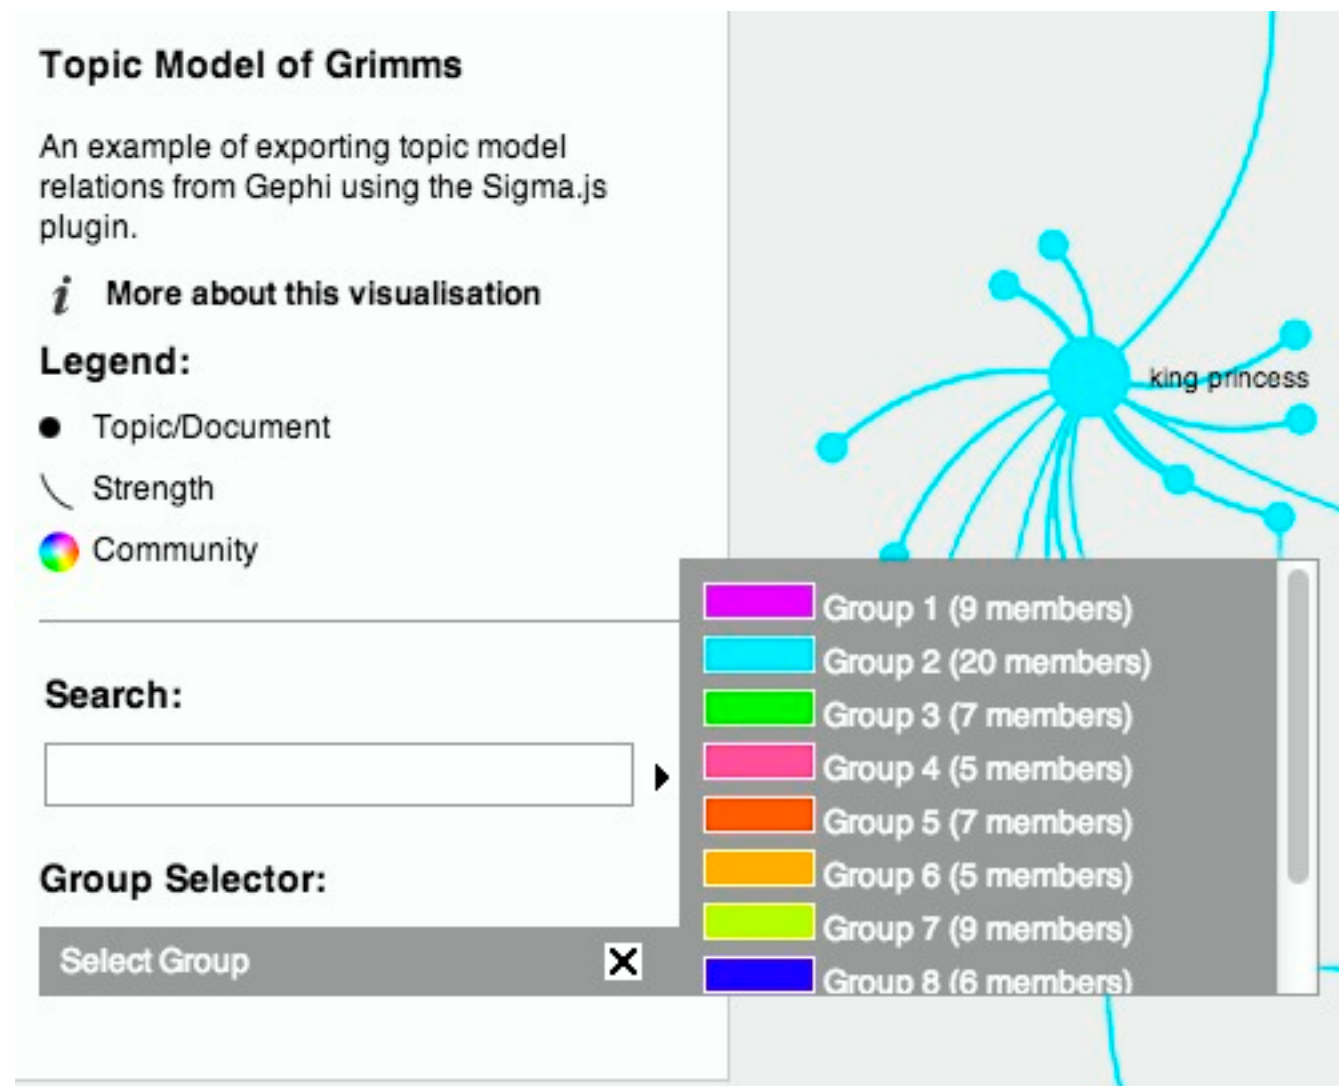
Topic Model of Grimms

An example of exporting topic model relations from Gephi using the Sigma.js plugin.

More about this visualisation

Legend:

Topic/Document

Strength

Community

Search:

Group Selector:

Select Group

king princess

Group 1 (9 members)
Group 2 (20 members)
Group 3 (7 members)
Group 4 (5 members)
Group 5 (7 members)
Group 6 (5 members)
Group 7 (9 members)
Group 8 (6 members)